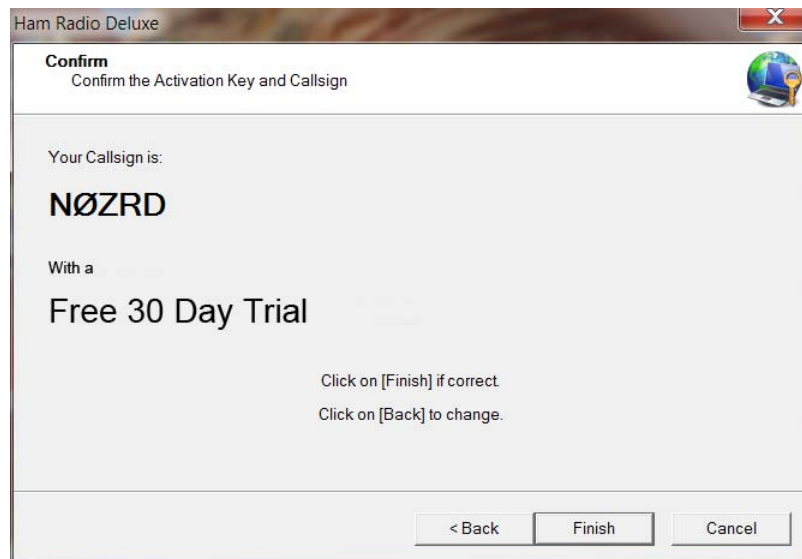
Ham Radio Deluxe

Confirm
Confirm the Activation Key and Callsign

Your Callsign is:

NØZRD

With a

Free 30 Day Trial

Click on [Finish] if correct.

Click on [Back] to change.

< Back

Finish

Cancel